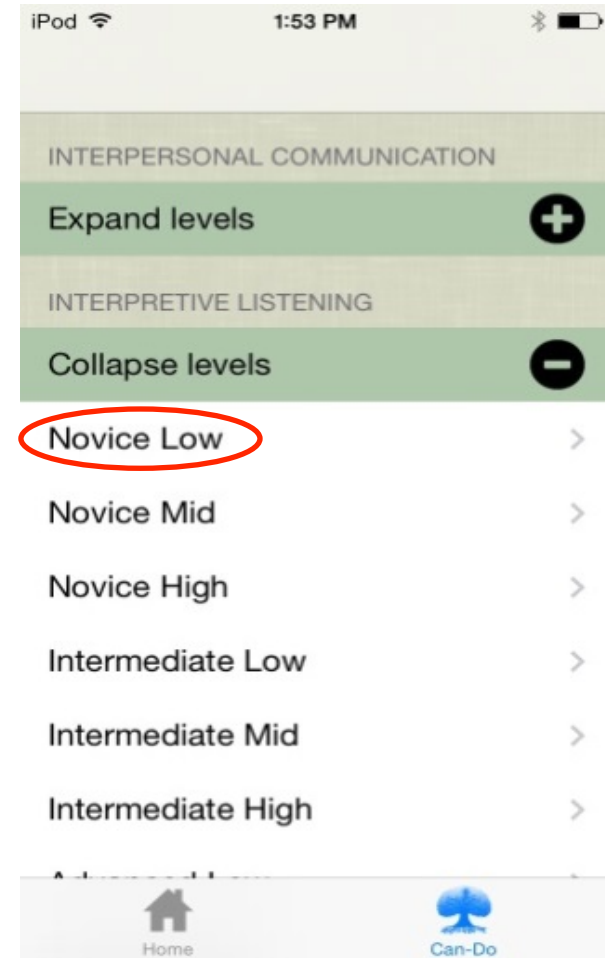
iPod 1:53 PM

INTERPERSONAL COMMUNICATION

Expand levels

INTERPRETIVE LISTENING

Collapse levels

Novice Low

Novice Mid

Novice High

Intermediate Low

Intermediate Mid

Intermediate High

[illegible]

Home

Can-Do